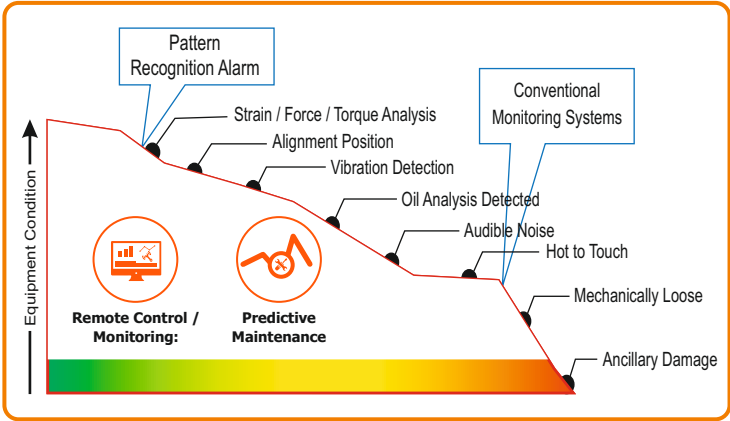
Pattern Recognition Alarm

Strain / Force / Torque Analysis

Alignment Position

Vibration Detection

Conventional Monitoring Systems

Oil Analysis Detected

Audible Noise

Hot to Touch

Mechanically Loose

Ancillary Damage

Equipment Condition

Remote Control / Monitoring:

Predictive Maintenance